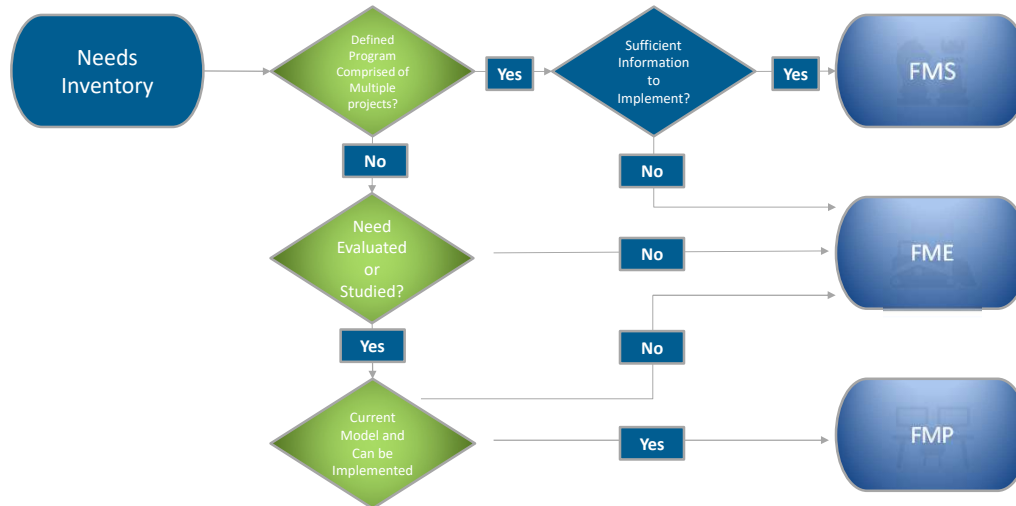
Needs Inventory

Defined Program Comprised of Multiple projects?

Yes

Sufficient Information to Implement?

Yes

FMS

No

No

Need Evaluated or Studied?

No

FME

Yes

No

Current Model and Can be Implemented

Yes

FMP